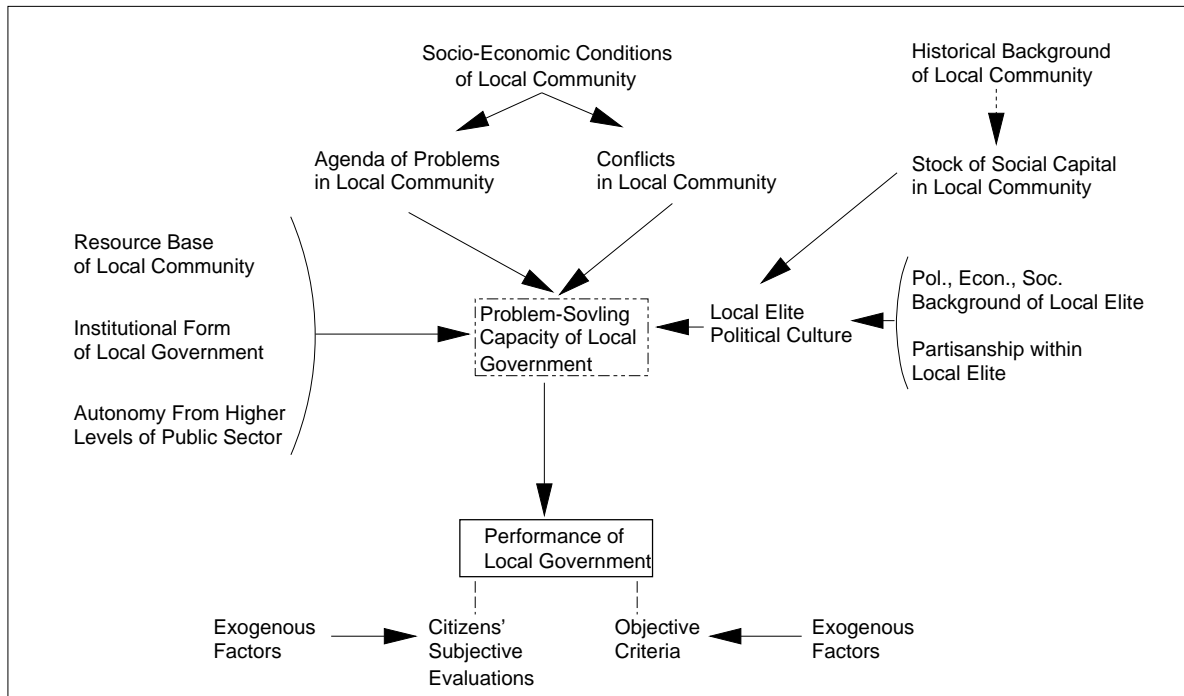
Socio-Economic Conditions of Local Community

Historical Background of Local Community

Agenda of Problems in Local Community

Conflicts in Local Community

Stock of Social Capital in Local Community

Resource Base of Local Community

Institutional Form of Local Government

Autonomy From Higher Levels of Public Sector

Problem-Sovling Capacity of Local Government

Local Elite Political Culture

Pol., Econ., Soc. Background of Local Elite

Partisanship within Local Elite

Performance of Local Government

Exogenous Factors

Citizens' Subjective Evaluations

Objective Criteria

Exogenous Factors